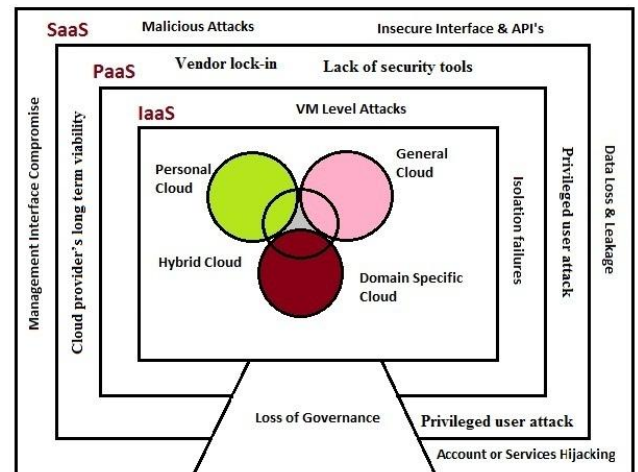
SaaS
Malicious Attacks
Insecure Interface & API's
PaaS
Vendor lock-in
Lack of security tools
IaaS
VM Level Attacks
Management Interface Compromise
Cloud provider's long term viability
Personal Cloud
General Cloud
Hybrid Cloud
Domain Specific Cloud
Isolation failures
Privileged user attack
Data Loss & Leakage
Loss of Governance
Privileged user attack
Account or Services Hijacking